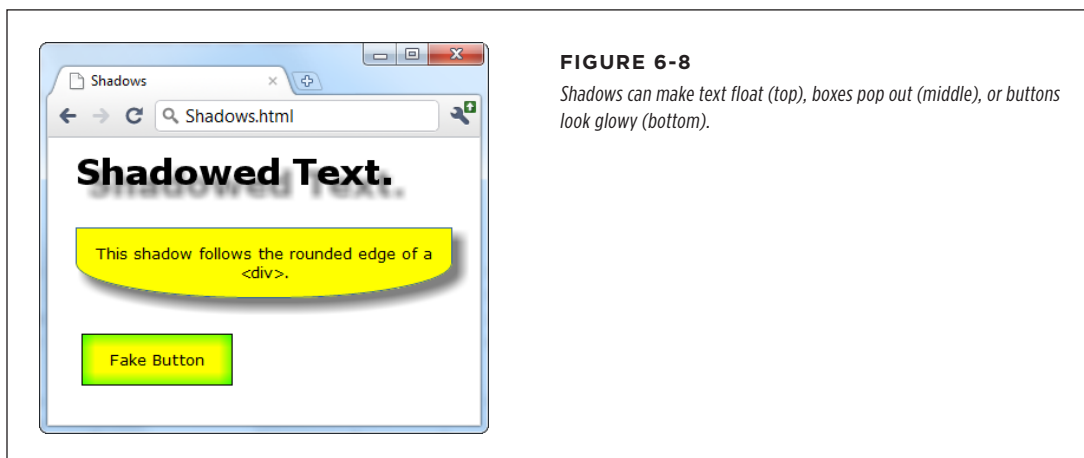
Shadows
×
Shadows.html

Shadowed Text.

This shadow follows the rounded edge of a <div>.

Fake Button

FIGURE 6-8

Shadows can make text float (top), boxes pop out (middle), or buttons look glowy (bottom).